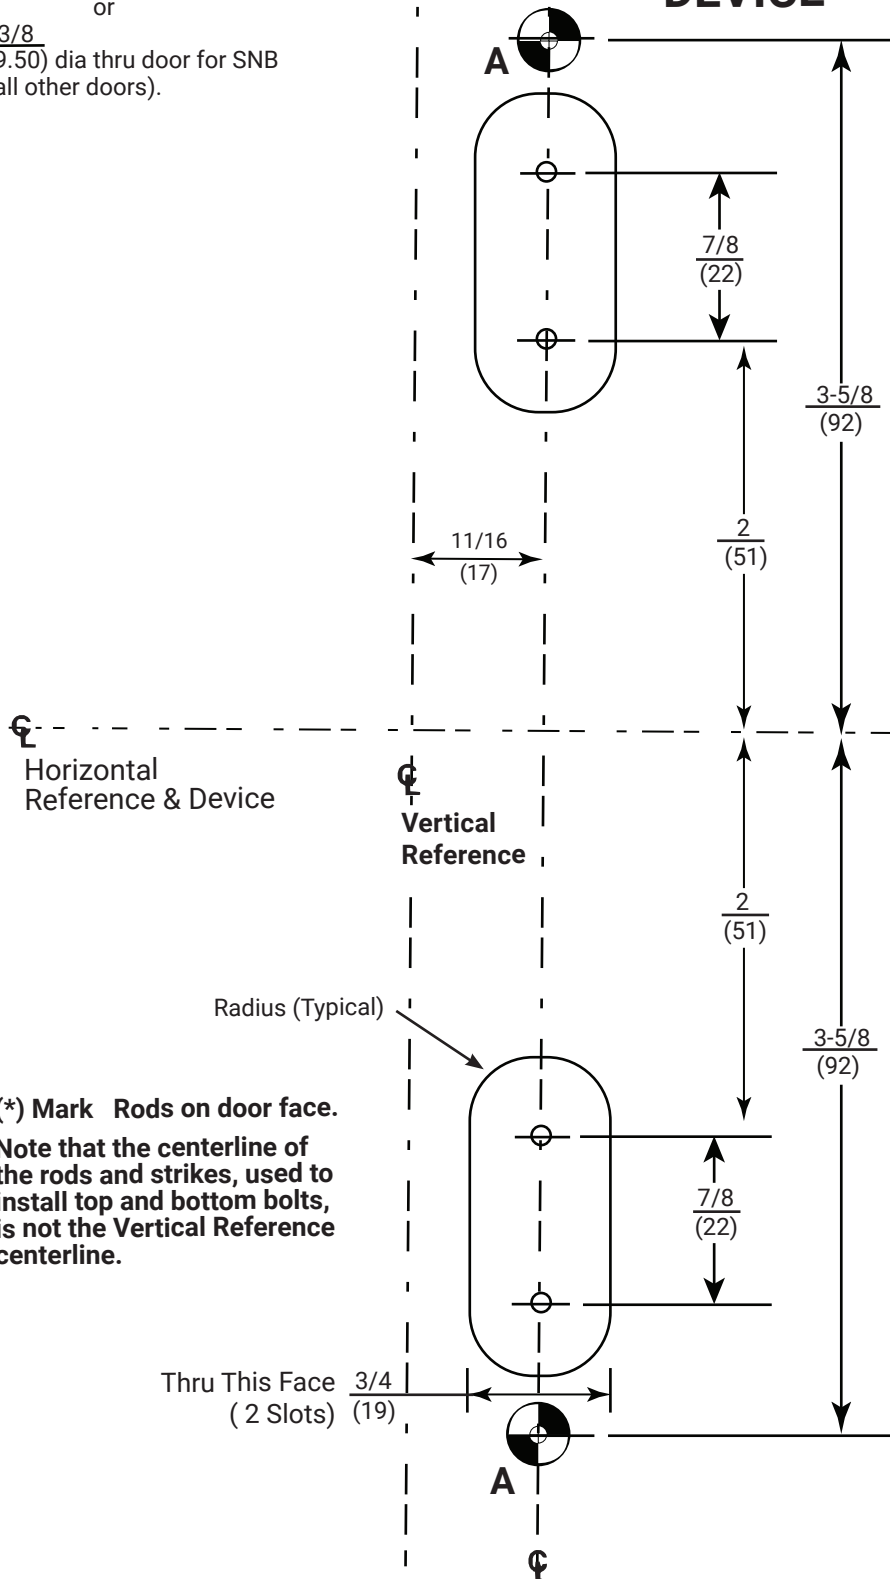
or

3/8
(9.50) dia thru door for SNB
all other doors).

DEVICE

A

$\frac{7/8}{(22)}$

$\frac{3\text{-}5/8}{(92)}$

$\frac{2}{(51)}$

$\frac{11/16}{(17)}$

℄
Horizontal
Reference & Device

℄
Vertical
Reference

$\frac{2}{(51)}$

Radius (Typical)

$\frac{3\text{-}5/8}{(92)}$

(*) Mark Rods on door face.

Note that the centerline of the rods and strikes, used to install top and bottom bolts, is not the Vertical Reference centerline.

$\frac{7/8}{(22)}$

Thru This Face $\frac{3/4}{(19)}$
( 2 Slots)

A

℄